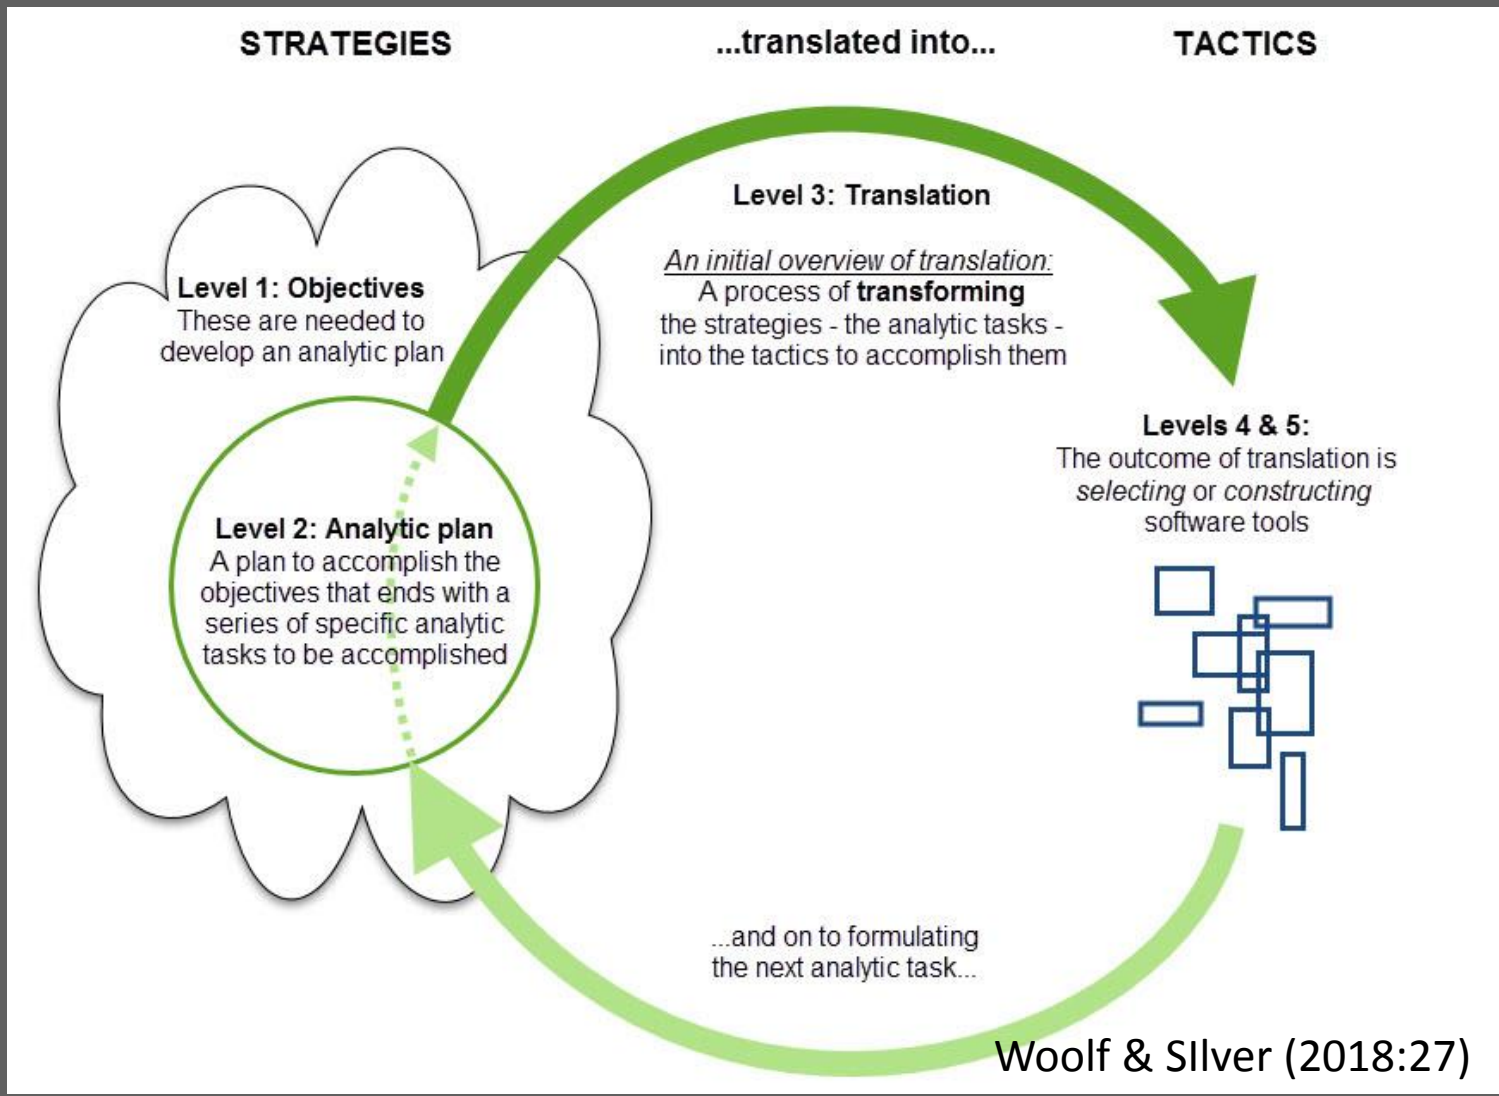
STRATEGIES

...translated into...

TACTICS

Level 3: Translation

An initial overview of translation:
A process of **transforming** the strategies - the analytic tasks - into the tactics to accomplish them

Level 1: Objectives
These are needed to develop an analytic plan

Level 2: Analytic plan
A plan to accomplish the objectives that ends with a series of specific analytic tasks to be accomplished

Levels 4 & 5:
The outcome of translation is *selecting* or *constructing* software tools

...and on to formulating the next analytic task...

Woolf & SIlver (2018:27)